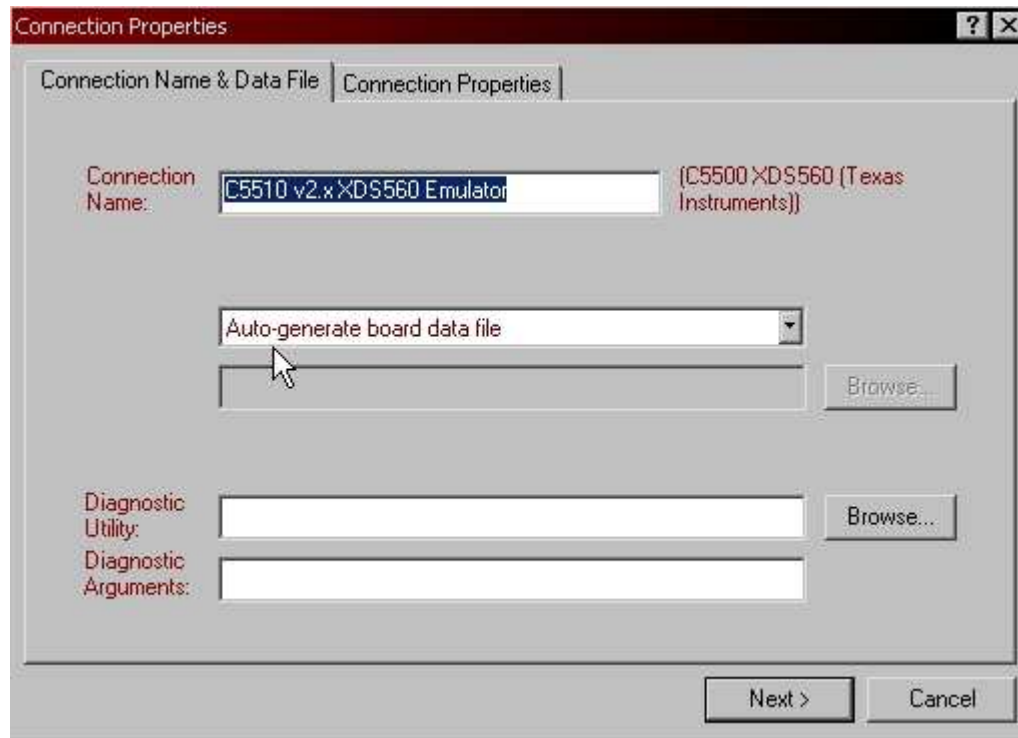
Connection Properties

?

Connection Name & Data File

Connection Properties

Connection Name:

C5510 v2.x XDS560 Emulator

(C5500 XDS560 (Texas Instruments))

Auto-generate board data file

Browse...

Diagnostic Utility:

Browse...

Diagnostic Arguments:

Next >

Cancel